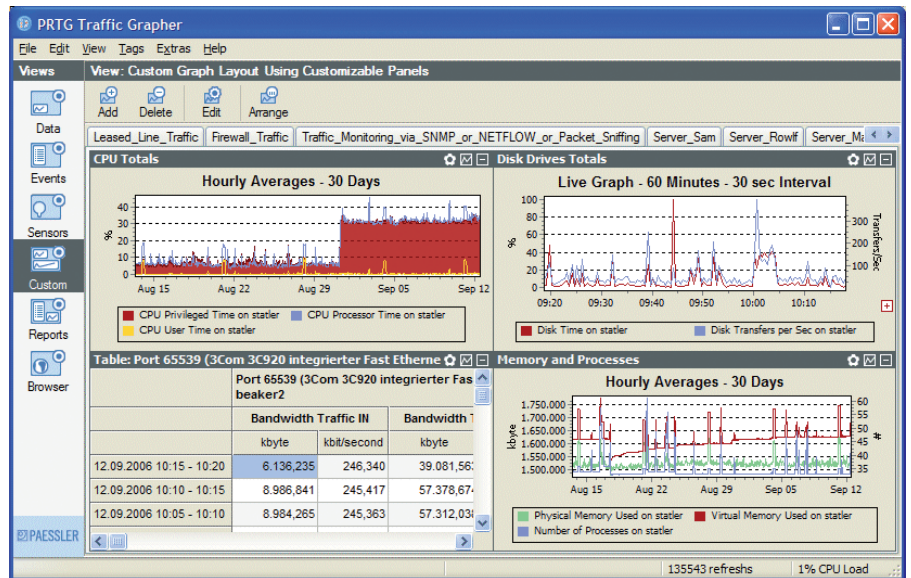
PRTG Traffic Grapher

File Edit View Tags Extras Help

Views

View: Custom Graph Layout Using Customizable Panels

Add Delete Edit Arrange

Data

Events

Sensors

Custom

Reports

Browser

PAESSLER

Leased_Line_Traffic | Firewall_Traffic | Traffic_Monitoring_via_SNMP_or_NETFLOW_or_Packet_Sniffing | Server_Sam | Server_Rowlf | Server_Ma

CPU Totals

Hourly Averages - 30 Days

40
30
20
10
0
%
Aug 15 Aug 22 Aug 29 Sep 05 Sep 12

CPU Privileged Time on statler
CPU Processor Time on statler
CPU User Time on statler

Disk Drives Totals

Live Graph - 60 Minutes - 30 sec Interval

100
80
60
40
20
0
%
300
200
100
Transfers/Sec
09:20 09:30 09:40 09:50 10:00 10:10

Disk Time on statler
Disk Transfers per Sec on statler

Table: Port 65539 (3Com 3C920 integrierter Fast Etherne

| | Port 65539 (3Com 3C920 integrierter Fas beaker2 | | |
|---|---|---|---|
| | Bandwidth Traffic IN | | Bandwidth T |
| | kbyte | kbit/second | kbyte |
| 12.09.2006 10:15 - 10:20 | 6.136,235 | 246,340 | 39.081,56 |
| 12.09.2006 10:10 - 10:15 | 8.986,841 | 245,417 | 57.378,67 |
| 12.09.2006 10:05 - 10:10 | 8.984,265 | 245,363 | 57.312,03 |

Memory and Processes

Hourly Averages - 30 Days

1.750.000
1.700.000
1.650.000
1.600.000
1.550.000
1.500.000
kbyte
60
55
50
45
40
35
#
Aug 15 Aug 22 Aug 29 Sep 05 Sep 12

Physical Memory Used on statler
Virtual Memory Used on statler
Number of Processes on statler

135543 refreshs
1% CPU Load